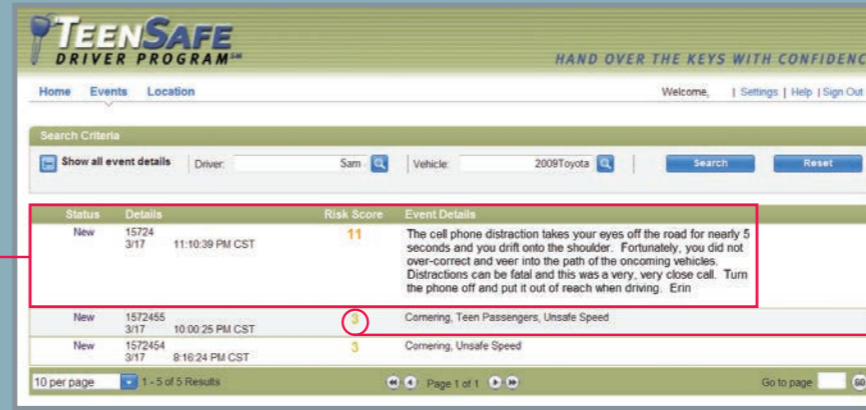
TEENSAFE DRIVER PROGRAM℠

HAND OVER THE KEYS WITH CONFIDENC

Home Events Location

Welcome, | Settings | Help | Sign Out

Search Criteria

Show all event details

Driver: Sam

Vehicle: 2009Toyota

Search

Reset

| Status | Details | Risk Score | Event Details |
|---|---|---|---|
| New | 15724 3/17 11:10:39 PM CST | 11 | The cell phone distraction takes your eyes off the road for nearly 5 seconds and you drift onto the shoulder. Fortunately, you did not over-correct and veer into the path of the oncoming vehicles. Distractions can be fatal and this was a very, very close call. Turn the phone off and put it out of reach when driving. Erin |
| New | 1572455 3/17 10:00:25 PM CST | 3 | Cornering, Teen Passengers, Unsafe Speed |
| New | 1572454 3/17 8:16:24 PM CST | 3 | Cornering, Unsafe Speed |

10 per page

1 - 5 of 5 Results

Page 1 of 1

Go to page

GO